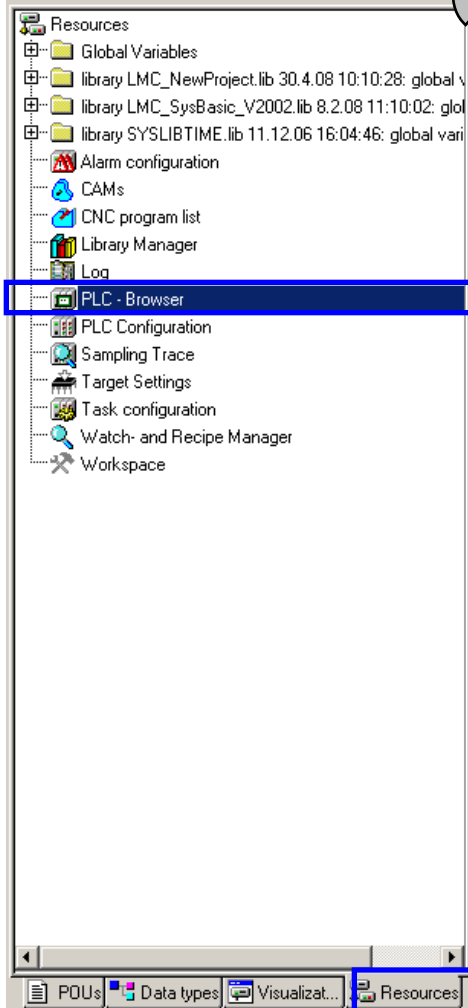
Resources
Global Variables
library LMC_NewProject.lib 30.4.08 10:10:28: global v
library LMC_SysBasic_V2002.lib 8.2.08 11:10:02: glol
library SYSLIBTIME.lib 11.12.06 16:04:46: global vari
Alarm configuration
CAMs
CNC program list
Library Manager
Log
PLC - Browser
PLC Configuration
Sampling Trace
Target Settings
Task configuration
Watch- and Recipe Manager
Workspace

POUs | Data types | Visualizat... | Resources